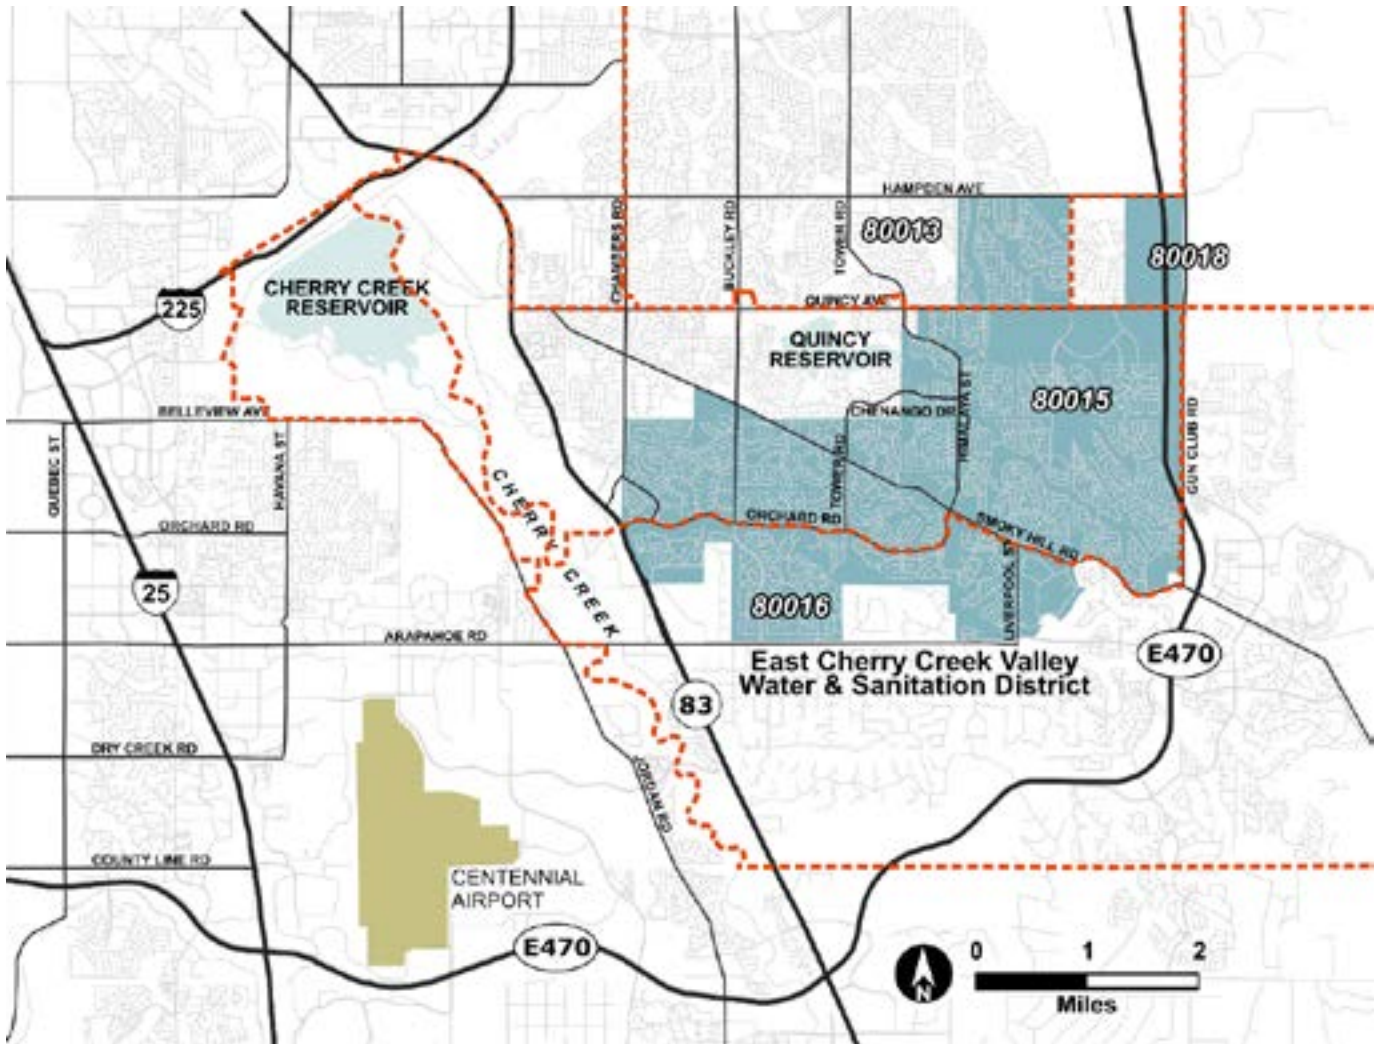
HAMPDEN AVE
CHAMBERS RD
BUCKLEY RD
TOWER RD
80013
80018
CHERRY CREEK RESERVOIR
225
QUINCY AVE
QUINCY RESERVOIR
80015
BELLEVIEW AVE
CHENANGO DR
HIMALAYA ST
GUN CLUB RD
QUEBEC ST
HAVANA ST
CHERRY CREEK
TOWER RD
ORCHARD RD
ORCHARD RD
SMOKY HILL RD
LIVERPOOL ST
25
80016
ARAPAHOE RD
East Cherry Creek Valley Water & Sanitation District
E470
83
DRY CREEK RD
JORDAN RD
COUNTY LINE RD
CENTENNIAL AIRPORT
E470
N
0
1
2
Miles